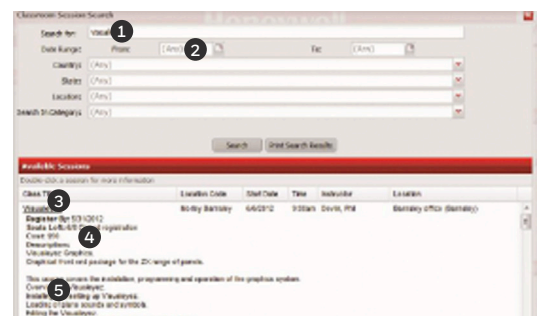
Classroom Session Search

Honeywell

Search for: Visual 1

Date Range: From: (Any) 2 To: (Any)

Country: (Any)

State: (Any)

Location: (Any)

Search in Category: (Any)

Search Print Search Results

Available Sessions

Double-click a session for more information

| Class Title | Location Code | Start Date | Time | Instructor | Location |
|---|---|---|---|---|---|
| Visual 3 | Notts Barnsley | 6/6/2012 | 9:30am | Davis, Phil | Barnsley office (Barnsley) |

Register By: 5/31/2012
Seats Left: 4/8 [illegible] 4 registration
Cost: 9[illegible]
Description:
Visualeyez Graphics
Graphical front end package for the ZX range of panels.

This course covers the installation, programming and operation of the graphics system.
Overview 5 Visualeyez.
Installing & setting up Visualeyez.
Loading in plans sounds and symbols.
Editing the Visualeyez.